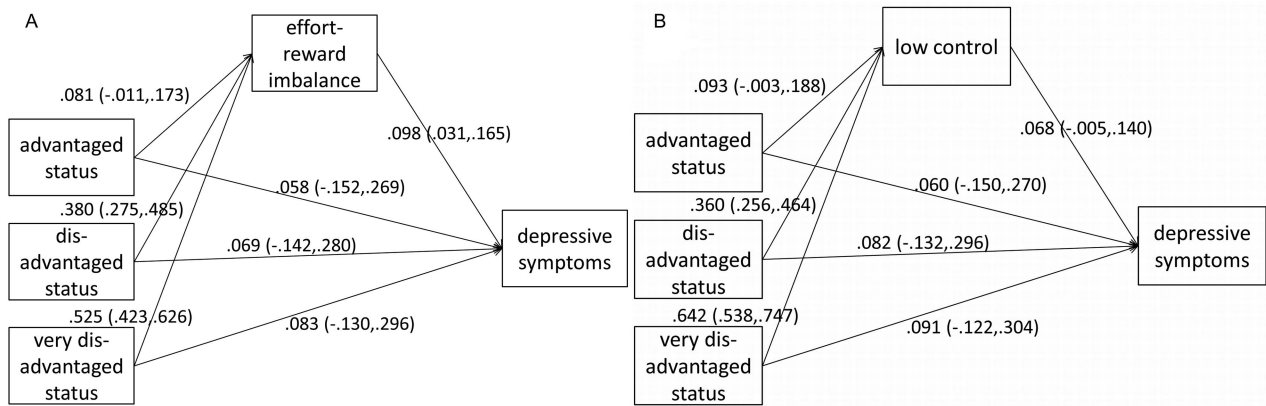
A

effort-reward imbalance

.081 (-.011,.173)

advantaged status

.098 (.031,.165)

.058 (-.152,.269)

.380 (.275,.485)

dis-advantaged status

.069 (-.142,.280)

depressive symptoms

.525 (.423,.626)

very dis-advantaged status

.083 (-.130,.296)

B

low control

.093 (-.003,.188)

advantaged status

.068 (-.005,.140)

.060 (-.150,.270)

.360 (.256,.464)

dis-advantaged status

.082 (-.132,.296)

depressive symptoms

.642 (.538,.747)

very dis-advantaged status

.091 (-.122,.304)